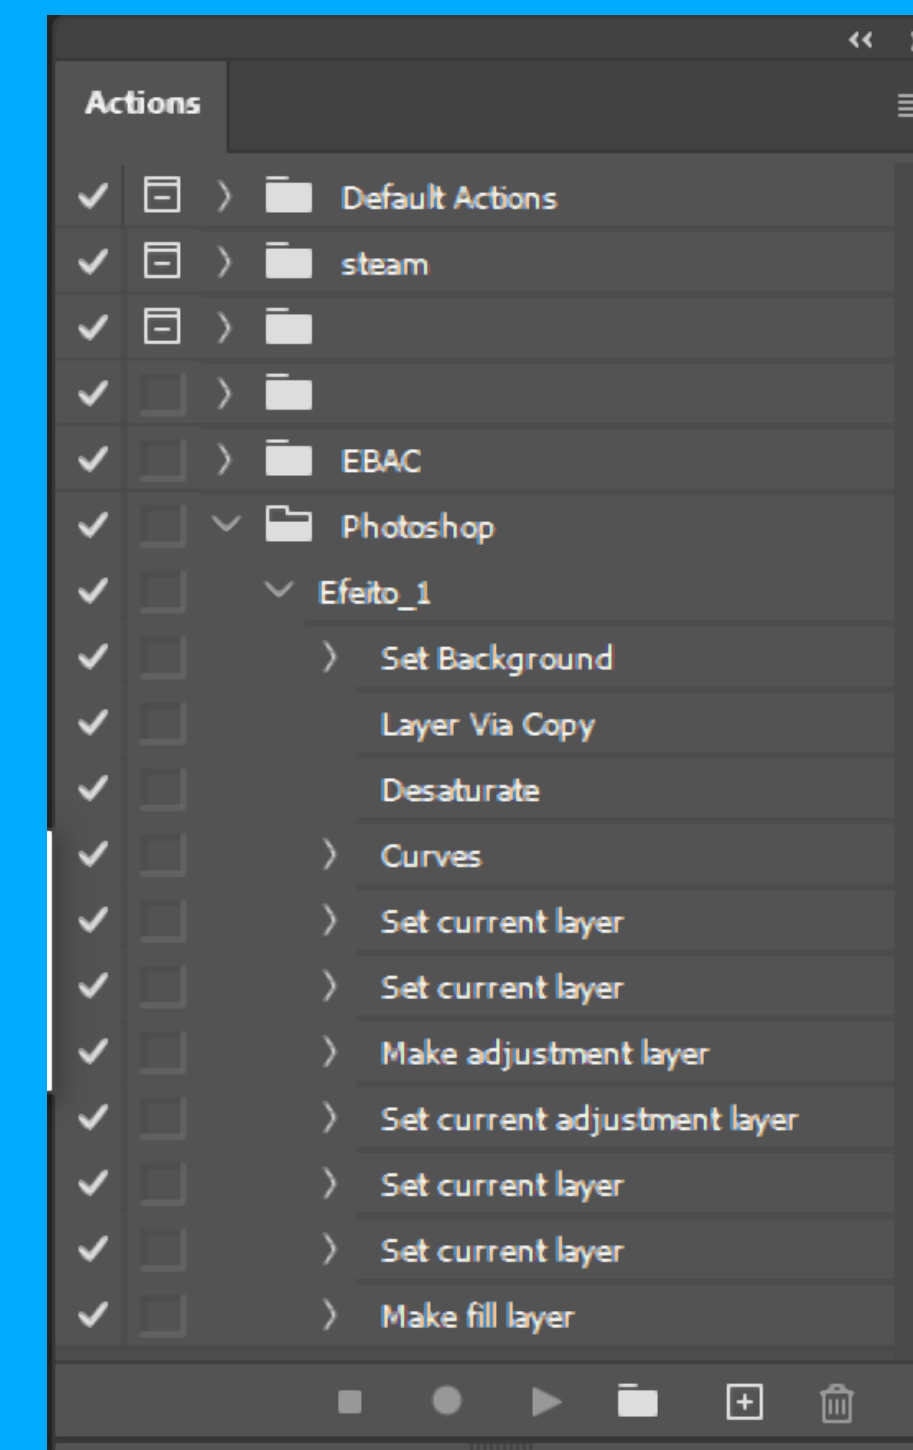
Actions

Default Actions
steam
EBAC
Photoshop
Efeito_1
Set Background
Layer Via Copy
Desaturate
Curves
Set current layer
Set current layer
Make adjustment layer
Set current adjustment layer
Set current layer
Set current layer
Make fill layer